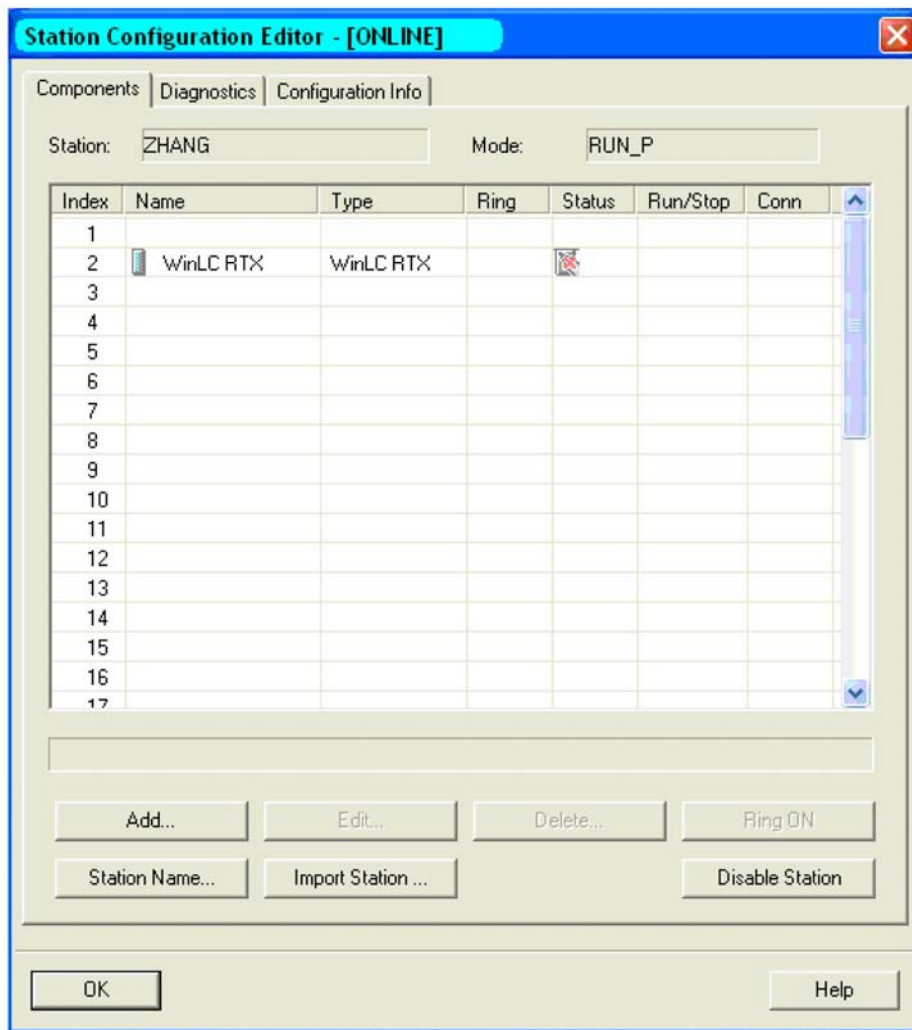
Station Configuration Editor - [ONLINE]

Components | Diagnostics | Configuration Info

Station: ZHANG

Mode: RUN_P

| Index | Name | Type | Ring | Status | Run/Stop | Conn |
|---|---|---|---|---|---|---|
| 1 | | | | | | |
| 2 | WinLC RTX | WinLC RTX | | | | |
| 3 | | | | | | |
| 4 | | | | | | |
| 5 | | | | | | |
| 6 | | | | | | |
| 7 | | | | | | |
| 8 | | | | | | |
| 9 | | | | | | |
| 10 | | | | | | |
| 11 | | | | | | |
| 12 | | | | | | |
| 13 | | | | | | |
| 14 | | | | | | |
| 15 | | | | | | |
| 16 | | | | | | |
| 17 | | | | | | |

Add...
Edit...
Delete...
Ring ON
Station Name...
Import Station ...
Disable Station

OK
Help